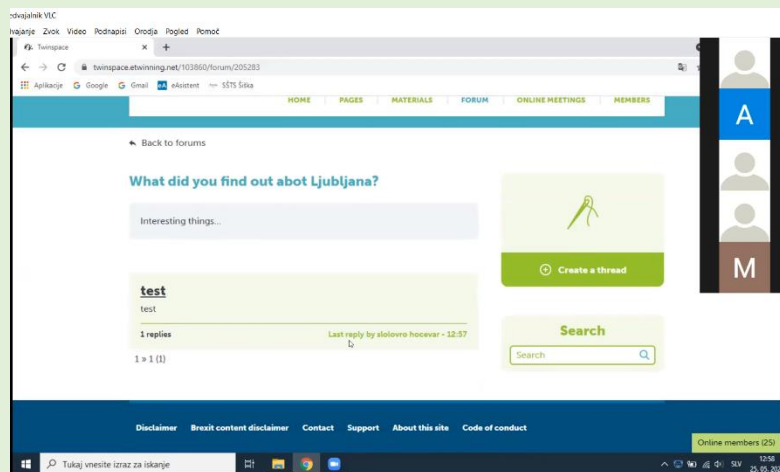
edvajalnik VLC
vajanje Zvok Video Podnapisi Orodja Pogled Pomoč
Twinspace
twinspace.etwinning.net/103860/forum/205283
Aplikacije Google Gmail eAsistent SŠTS Šiška
HOME PAGES MATERIALS FORUM ONLINE MEETINGS MEMBERS
Back to forums
What did you find out abot Ljubljana?
Interesting things...
Create a thread
test
test
1 replies
Last reply by slolovro hocevar - 12:57
1 » 1 (1)
Search
Search
Disclaimer Brexit content disclaimer Contact Support About this site Code of conduct
Online members (25)
A
M
Tukaj vnesite izraz za iskanje
SLV
12:58
25.05.20